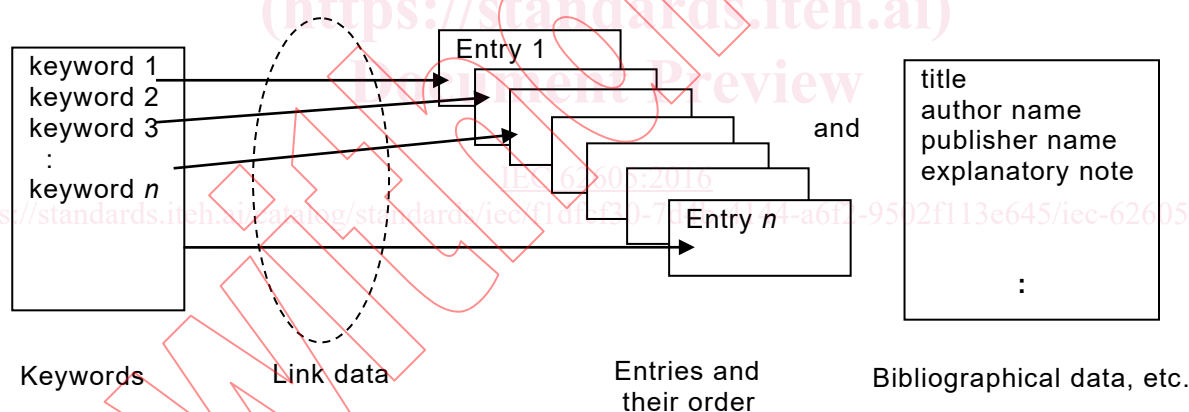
(https://standards.iteh.ai)
Document Preview

keyword 1
keyword 2
keyword 3
:
keyword $n$

Entry 1

Entry $n$

and

title
author name
publisher name
explanatory note
:

IEC 62605:2016
https://standards.iteh.ai/catalog/standards/iec/f1d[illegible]f20-7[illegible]-4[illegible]44-a6f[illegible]-9502f113e645/iec-62605

Keywords

Link data

Entries and their order

Bibliographical data, etc.